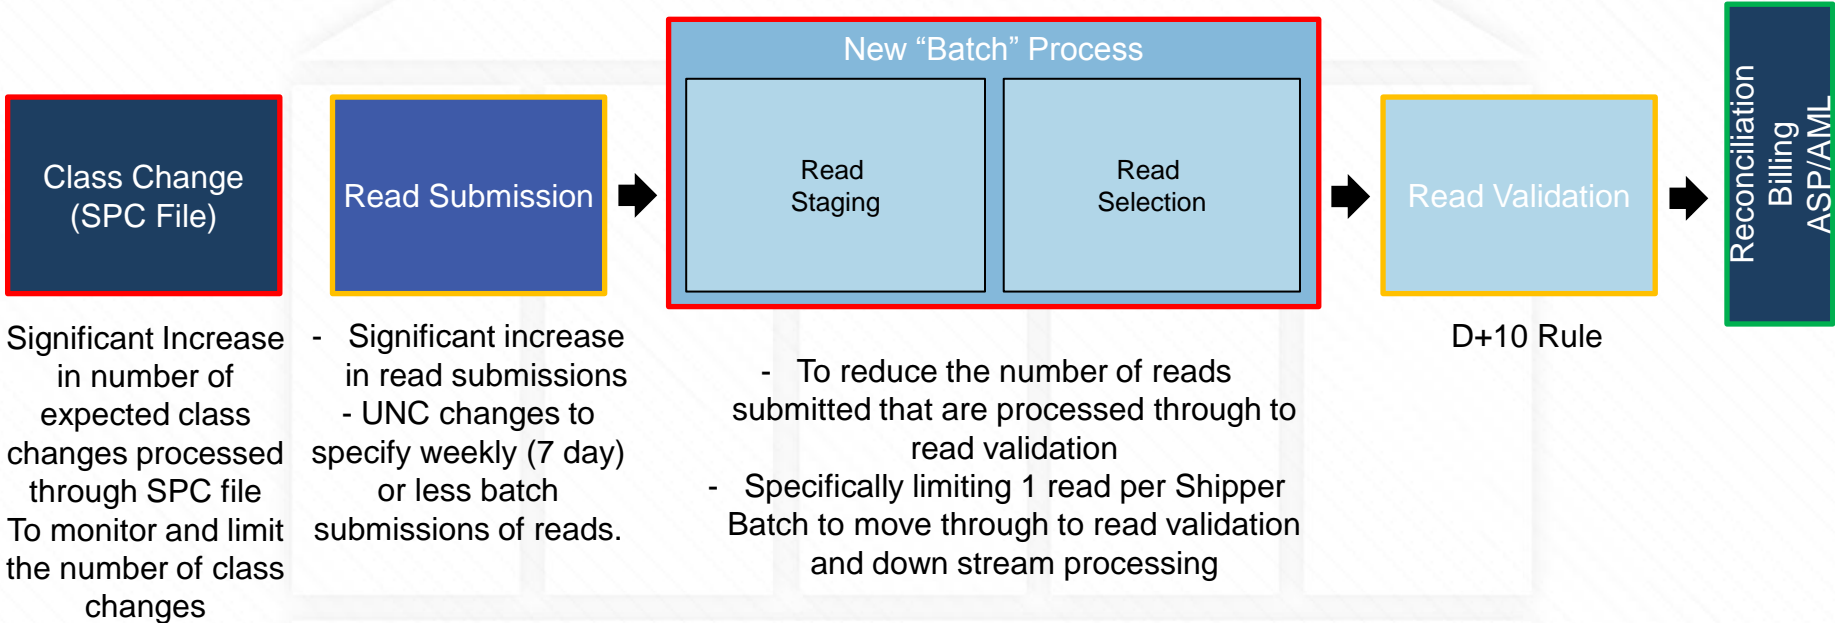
Class Change (SPC File)

Read Submission

New “Batch” Process

Read Staging

Read Selection

Read Validation

Reconciliation
Billing
ASP/AML

Significant Increase in number of expected class changes processed through SPC file
To monitor and limit the number of class changes

- Significant increase in read submissions
- UNC changes to specify weekly (7 day) or less batch submissions of reads.

- To reduce the number of reads submitted that are processed through to read validation
- Specifically limiting 1 read per Shipper Batch to move through to read validation and down stream processing

D+10 Rule